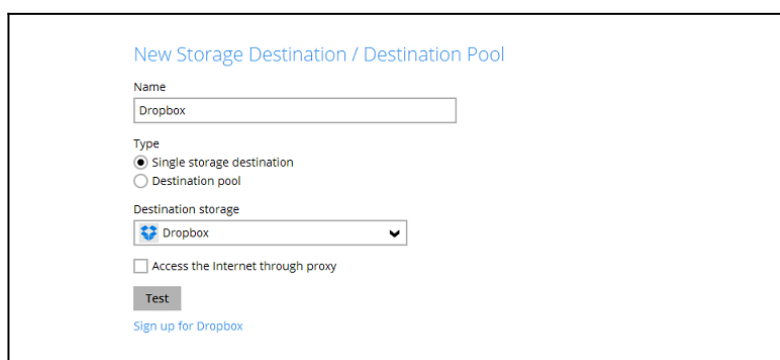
New Storage Destination / Destination Pool

Name

Dropbox

Type

Single storage destination

Destination pool

Destination storage

Dropbox

Access the Internet through proxy

Test

Sign up for Dropbox